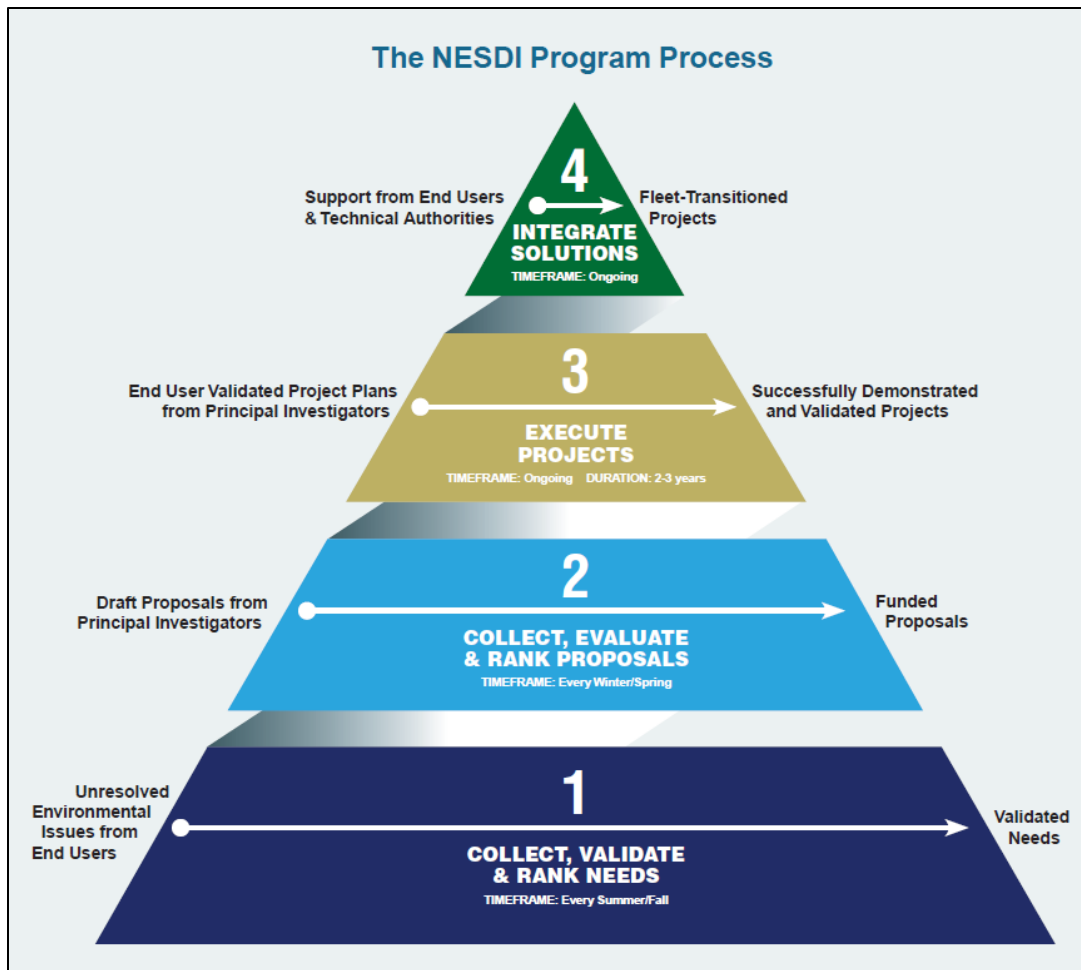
The NESDI Program Process

Support from End Users & Technical Authorities

4

Fleet-Transitioned Projects

INTEGRATE SOLUTIONS

TIMEFRAME: Ongoing

End User Validated Project Plans from Principal Investigators

3

Successfully Demonstrated and Validated Projects

EXECUTE PROJECTS

TIMEFRAME: Ongoing DURATION: 2-3 years

Draft Proposals from Principal Investigators

2

Funded Proposals

COLLECT, EVALUATE & RANK PROPOSALS

TIMEFRAME: Every Winter/Spring

Unresolved Environmental Issues from End Users

1

Validated Needs

COLLECT, VALIDATE & RANK NEEDS

TIMEFRAME: Every Summer/Fall